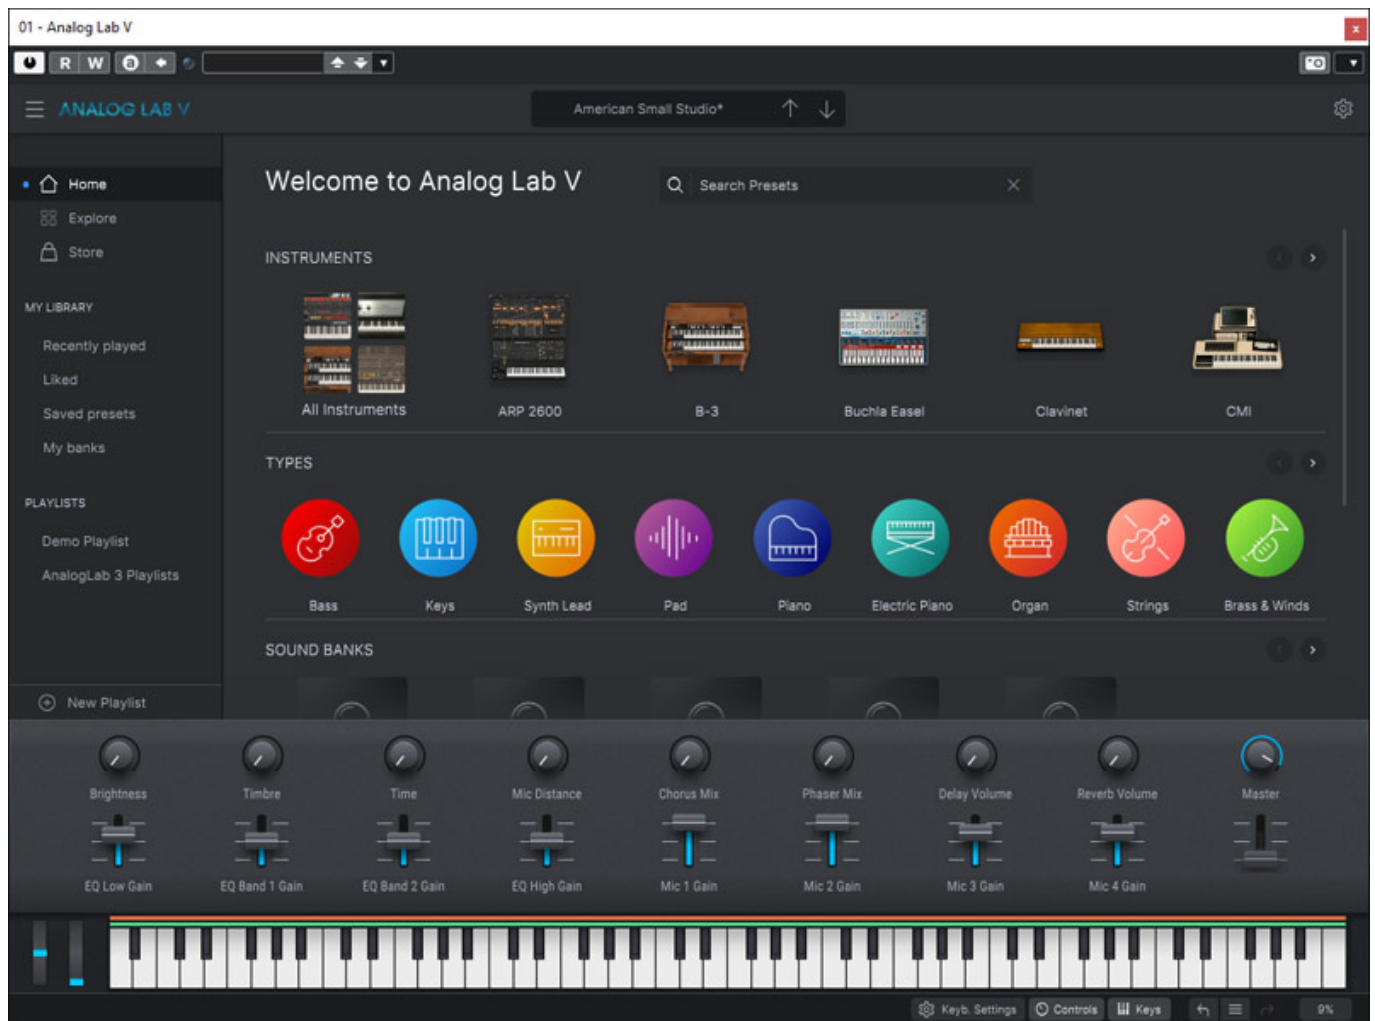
01 - Analog Lab V

R W

ANALOG LAB V

American Small Studio*

Home
Explore
Store

MY LIBRARY
Recently played
Liked
Saved presets
My banks

PLAYLISTS
Demo Playlist
AnalogLab 3 Playlists

New Playlist

Welcome to Analog Lab V

Search Presets

INSTRUMENTS

All Instruments
ARP 2600
B-3
Buchla Easel
Clavinet
CMI

TYPES

Bass
Keys
Synth Lead
Pad
Piano
Electric Piano
Organ
Strings
Brass & Winds

SOUND BANKS

Brightness
Timbre
Time
Mic Distance
Chorus Mix
Phaser Mix
Delay Volume
Reverb Volume
Master

EQ Low Gain
EQ Band 1 Gain
EQ Band 2 Gain
EQ High Gain
Mic 1 Gain
Mic 2 Gain
Mic 3 Gain
Mic 4 Gain

Keyb. Settings
Controls
Keys
9%